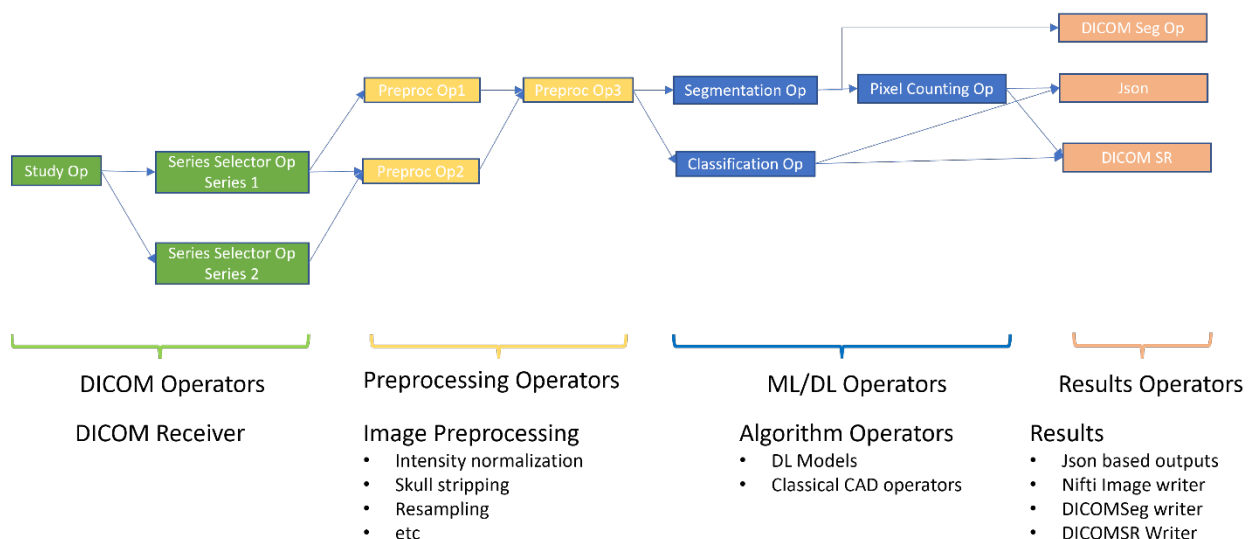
DICOM Seg Op

Preproc Op1

Preproc Op3

Segmentation Op

Pixel Counting Op

Json

Study Op

Series Selector Op Series 1

Preproc Op2

Classification Op

DICOM SR

Series Selector Op Series 2

DICOM Operators

DICOM Receiver

Preprocessing Operators

Image Preprocessing
- Intensity normalization
- Skull stripping
- Resampling
- etc

ML/DL Operators

Algorithm Operators
- DL Models
- Classical CAD operators

Results Operators

Results
- Json based outputs
- Nifti Image writer
- DICOMSeg writer
- DICOMSR Writer